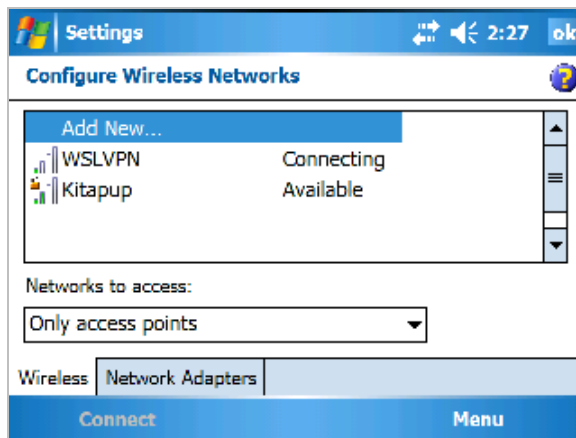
Settings 2:27 ok

Configure Wireless Networks

Add New...

| | |
|---|---|
| WSLVPN | Connecting |
| Kitapup | Available |

Networks to access:

Only access points

Wireless | Network Adapters

Connect Menu